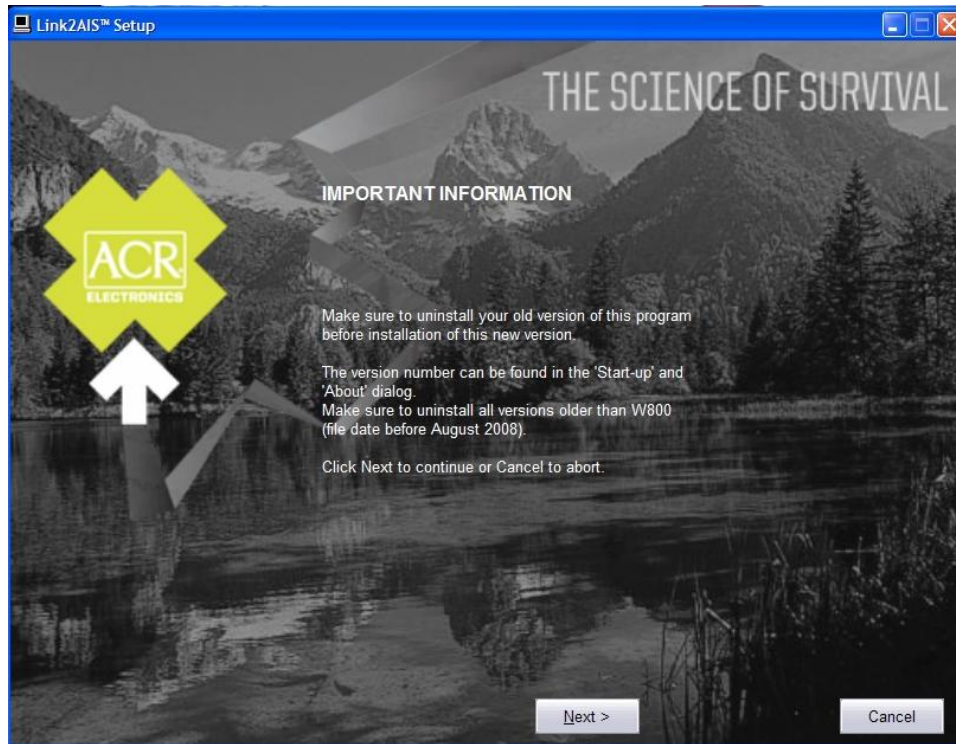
Link2AIS™ Setup

THE SCIENCE OF SURVIVAL

ACR ELECTRONICS

IMPORTANT INFORMATION

Make sure to uninstall your old version of this program before installation of this new version.

The version number can be found in the 'Start-up' and 'About' dialog.
Make sure to uninstall all versions older than W800 (file date before August 2008).

Click Next to continue or Cancel to abort.

Next >

Cancel